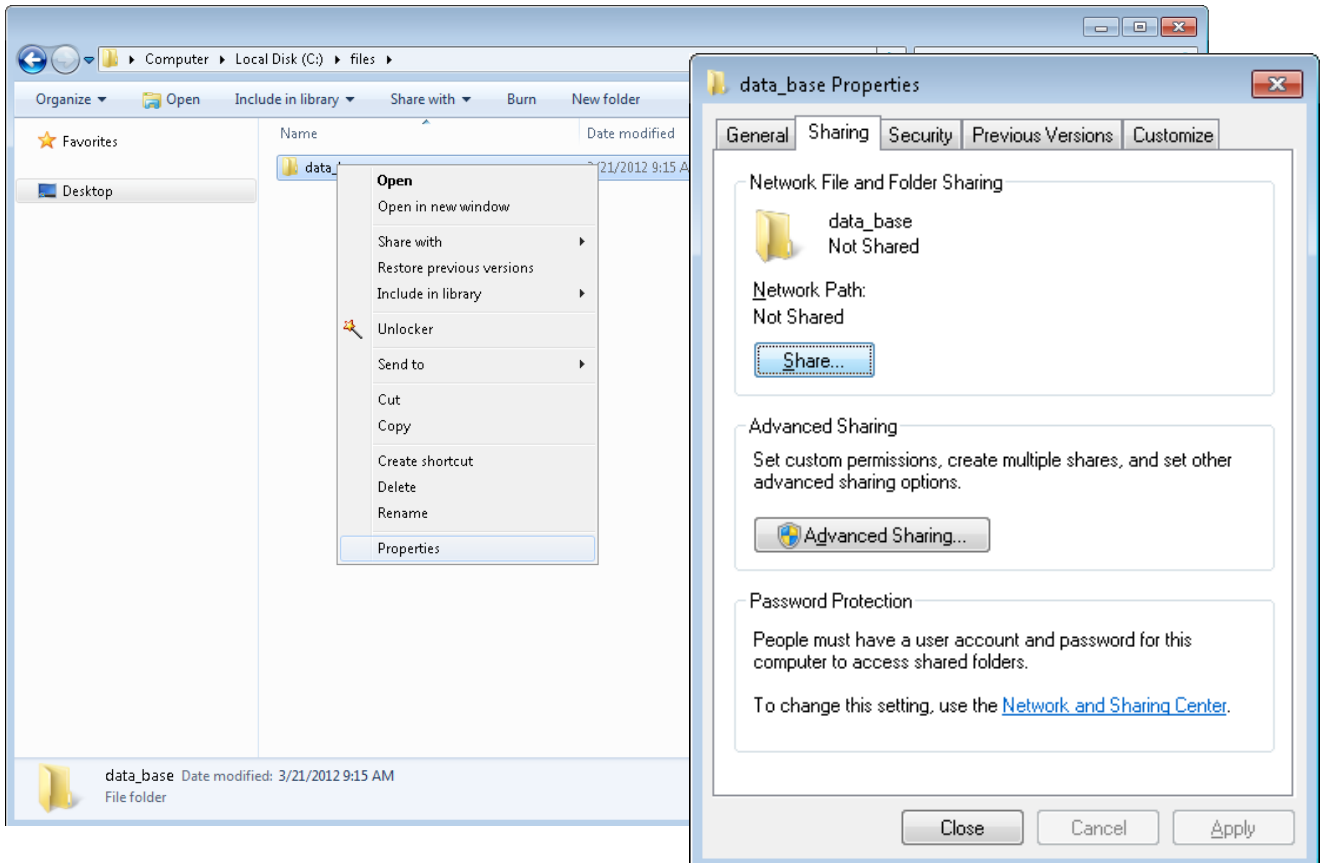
Computer ▸ Local Disk (C:) ▸ files ▸

Organize ▾ Open Include in library ▾ Share with ▾ Burn New folder

Favorites

Desktop

Name

Date modified

data_b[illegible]

3/21/2012 9:15 A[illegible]

Open
Open in new window
Share with
Restore previous versions
Include in library
Unlocker
Send to
Cut
Copy
Create shortcut
Delete
Rename
Properties

data_base Date modified: 3/21/2012 9:15 AM
File folder

data_base Properties

General Sharing Security Previous Versions Customize

Network File and Folder Sharing

data_base
Not Shared

Network Path:
Not Shared

Share...

Advanced Sharing

Set custom permissions, create multiple shares, and set other advanced sharing options.

Advanced Sharing...

Password Protection

People must have a user account and password for this computer to access shared folders.

To change this setting, use the Network and Sharing Center.

Close Cancel Apply